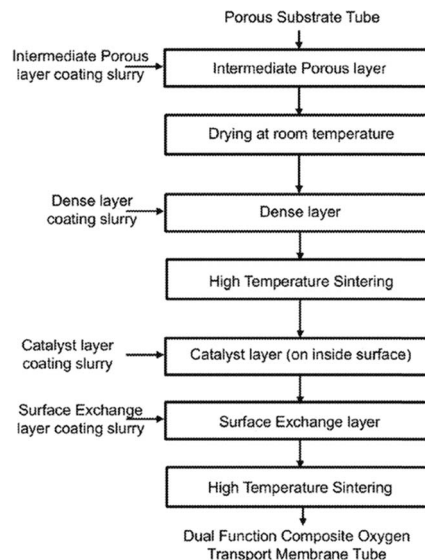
Porous Substrate Tube

Intermediate Porous layer coating slurry

Intermediate Porous layer

Drying at room temperature

Dense layer coating slurry

Dense layer

High Temperature Sintering

Catalyst layer coating slurry

Catalyst layer (on inside surface)

Surface Exchange layer coating slurry

Surface Exchange layer

High Temperature Sintering

Dual Function Composite Oxygen Transport Membrane Tube